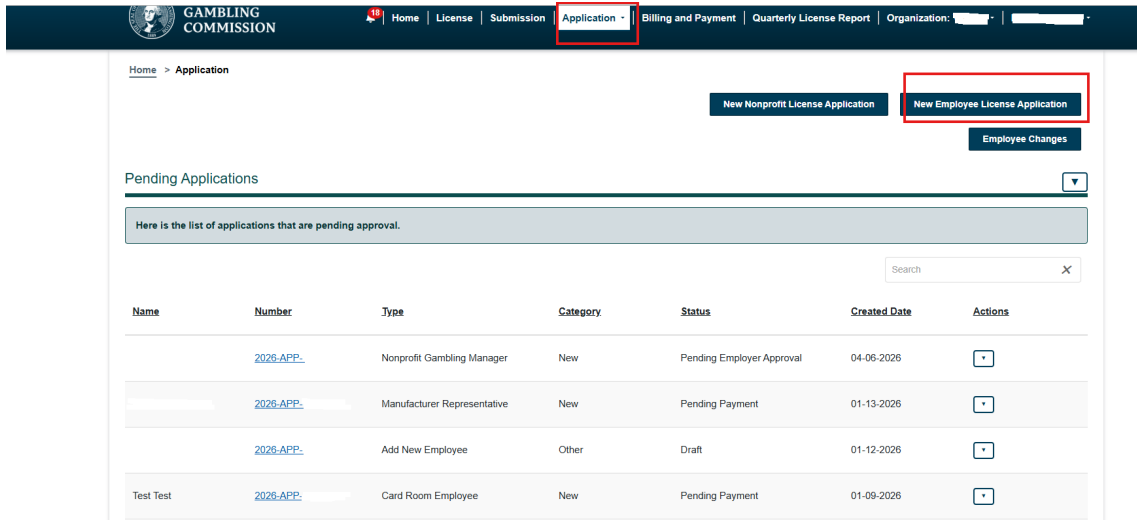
GAMBLING COMMISSION

18 | Home | License | Submission | Application | Billing and Payment | Quarterly License Report | Organization: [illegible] | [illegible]

Home > Application

New Nonprofit License Application

New Employee License Application

Employee Changes

Pending Applications

Here is the list of applications that are pending approval.

Search

| Name | Number | Type | Category | Status | Created Date | Actions |
|---|---|---|---|---|---|---|
| | 2026-APP- | Nonprofit Gambling Manager | New | Pending Employer Approval | 04-06-2026 | |
| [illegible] | 2026-APP- | Manufacturer Representative | New | Pending Payment | 01-13-2026 | |
| | 2026-APP- | Add New Employee | Other | Draft | 01-12-2026 | |
| Test Test | 2026-APP- | Card Room Employee | New | Pending Payment | 01-09-2026 | |